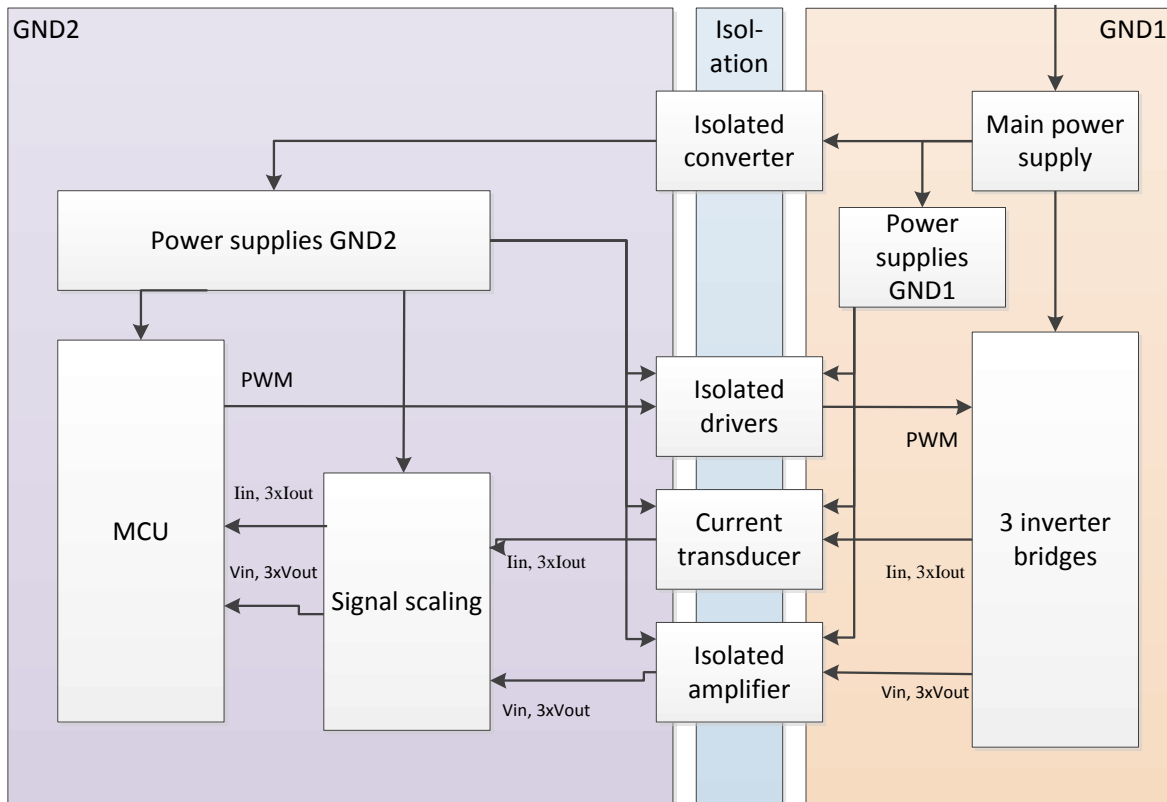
GND2

Isolation

GND1

Isolated converter

Main power supply

Power supplies GND2

Power supplies GND1

MCU

PWM

Isolated drivers

PWM

Iin, 3xIout

Signal scaling

Current transducer

3 inverter bridges

Iin, 3xIout

Vin, 3xVout

Iin, 3xIout

Isolated amplifier

Vin, 3xVout

Vin, 3xVout